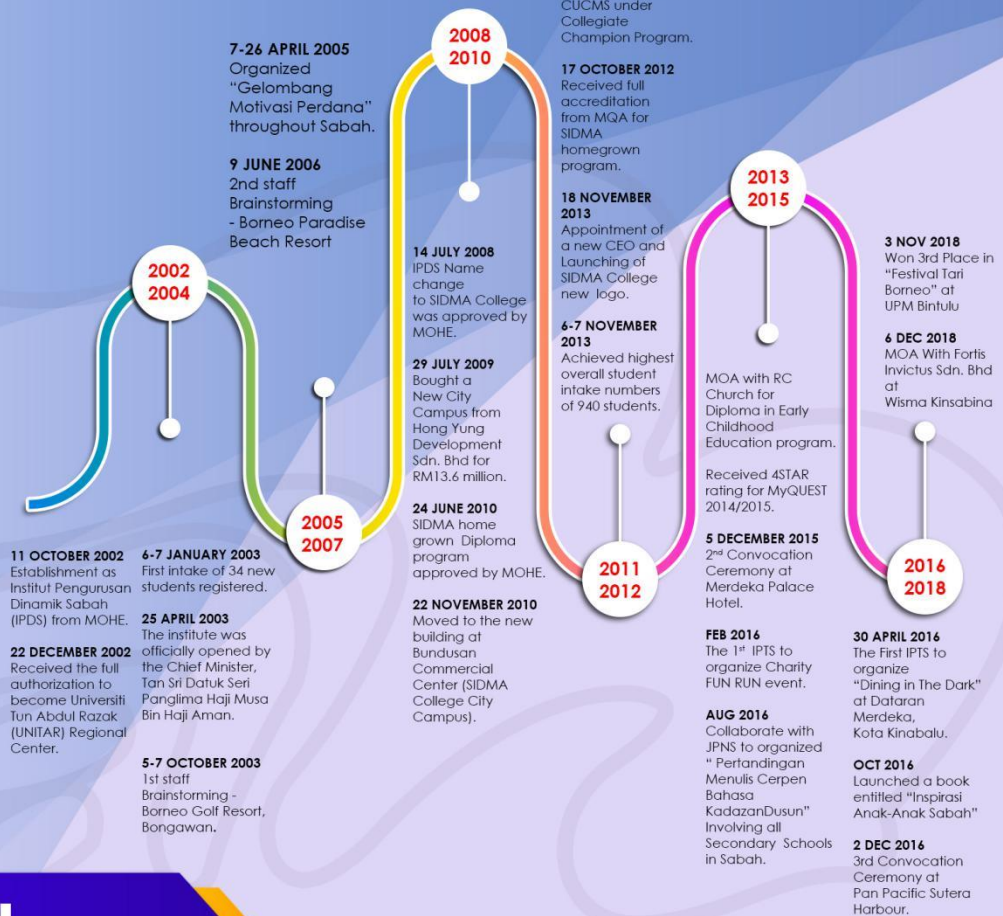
2002
2004

11 OCTOBER 2002
Establishment as Institut Pengurusan Dinamik Sabah (IPDS) from MOHE.

22 DECEMBER 2002
Received the full authorization to become Universiti Tun Abdul Razak (UNITAR) Regional Center.

6-7 JANUARY 2003
First intake of 34 new students registered.

25 APRIL 2003
The institute was officially opened by the Chief Minister, Tan Sri Datuk Seri Panglima Haji Musa Bin Haji Aman.

5-7 OCTOBER 2003
1st staff Brainstorming - Borneo Golf Resort, Bongawan.

2005
2007

7-26 APRIL 2005
Organized "Gelombang Motivasi Perdana" throughout Sabah.

9 JUNE 2006
2nd staff Brainstorming - Borneo Paradise Beach Resort

2008
2010

14 JULY 2008
IPDS Name change to SIDMA College was approved by MOHE.

29 JULY 2009
Bought a New City Campus from Hong Yung Development Sdn. Bhd for RM13.6 million.

24 JUNE 2010
SIDMA home grown Diploma program approved by MOHE.

22 NOVEMBER 2010
Moved to the new building at Bundusan Commercial Center (SIDMA College City Campus).

2011
2012

CUCMS under Collegiate Champion Program.

17 OCTOBER 2012
Received full accreditation from MQA for SIDMA homegrown program.

18 NOVEMBER 2013
Appointment of a new CEO and Launching of SIDMA College new logo.

6-7 NOVEMBER 2013
Achieved highest overall student intake numbers of 940 students.

2013
2015

MOA with RC Church for Diploma in Early Childhood Education program.

Received 4STAR rating for MyQUEST 2014/2015.

5 DECEMBER 2015
2$^{nd}$ Convocation Ceremony at Merdeka Palace Hotel.

FEB 2016
The 1$^{st}$ IPTS to organize Charity FUN RUN event.

AUG 2016
Collaborate with JPNS to organized " Pertandingan Menulis Cerpen Bahasa KadazanDusun" Involving all Secondary Schools in Sabah.

2016
2018

3 NOV 2018
Won 3rd Place in "Festival Tari Borneo" at UPM Bintulu

6 DEC 2018
MOA With Fortis Invictus Sdn. Bhd at Wisma Kinsabina

30 APRIL 2016
The First IPTS to organize "Dining in The Dark" at Dataran Merdeka, Kota Kinabalu.

OCT 2016
Launched a book entitled "Inspirasi Anak-Anak Sabah"

2 DEC 2016
3rd Convocation Ceremony at Pan Pacific Sutera Harbour.